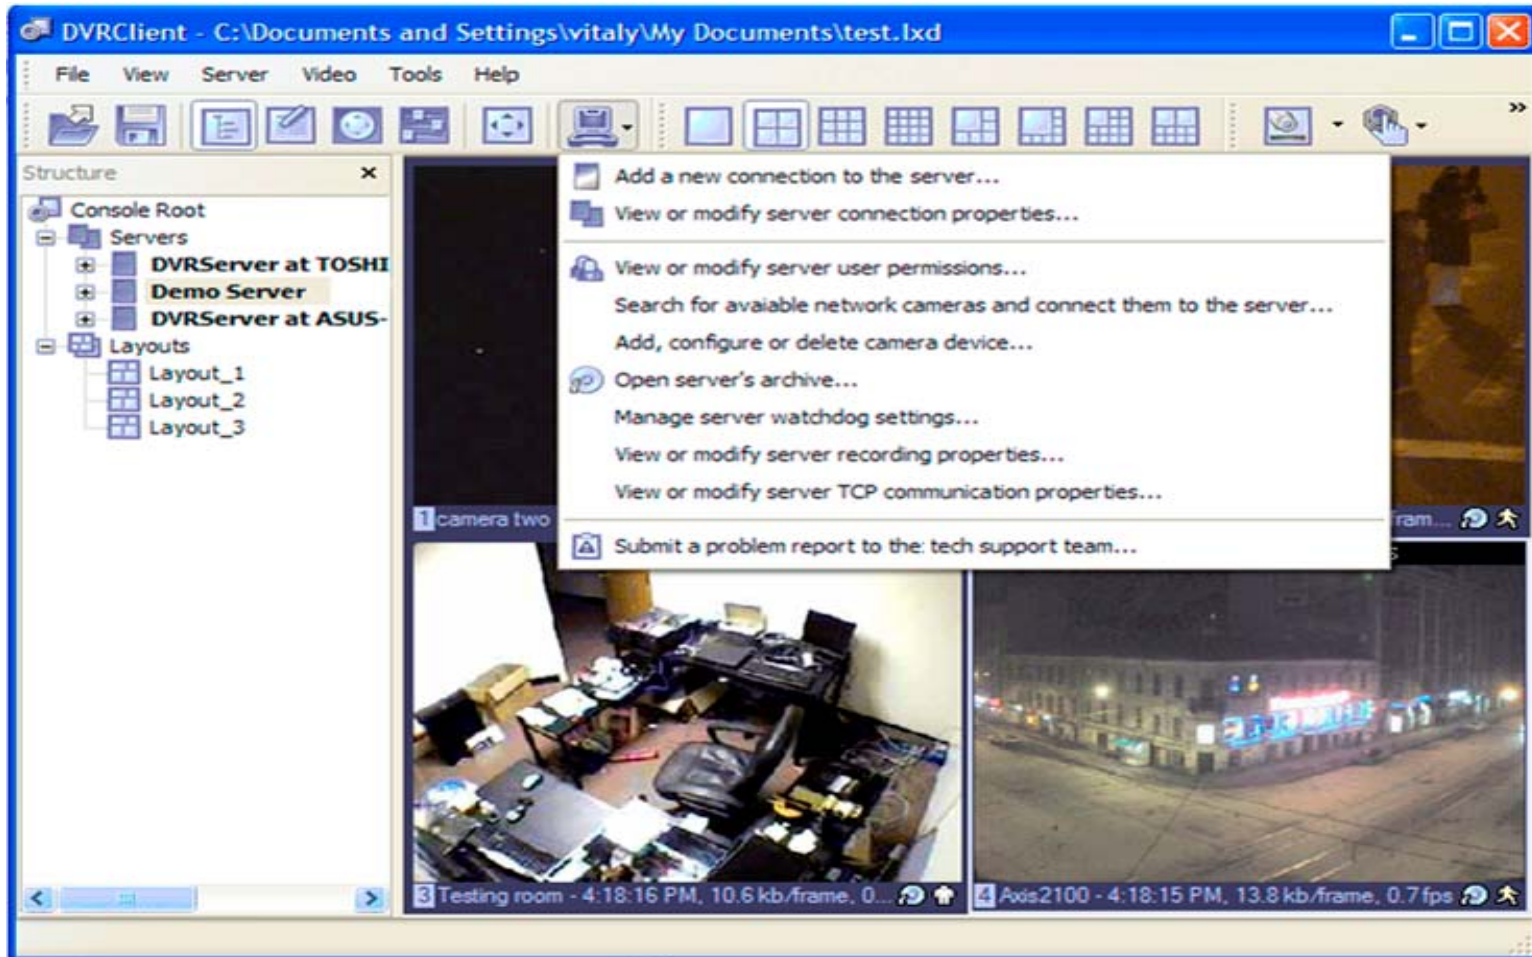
DVRClient - C:\Documents and Settings\vitaly\My Documents\test.lxd

File View Server Video Tools Help

Structure

Console Root
Servers
DVRServer at TOSHI
Demo Server
DVRServer at ASUS-
Layouts
Layout_1
Layout_2
Layout_3

Add a new connection to the server...
View or modify server connection properties...
View or modify server user permissions...
Search for avaiable network cameras and connect them to the server...
Add, configure or delete camera device...
Open server's archive...
Manage server watchdog settings...
View or modify server recording properties...
View or modify server TCP communication properties...
Submit a problem report to the tech support team...

1 camera two
ram...
3 Testing room - 4:18:16 PM, 10.6 kb/frame, 0...
4 Axis2100 - 4:18:15 PM, 13.8 kb/frame, 0.7 fps